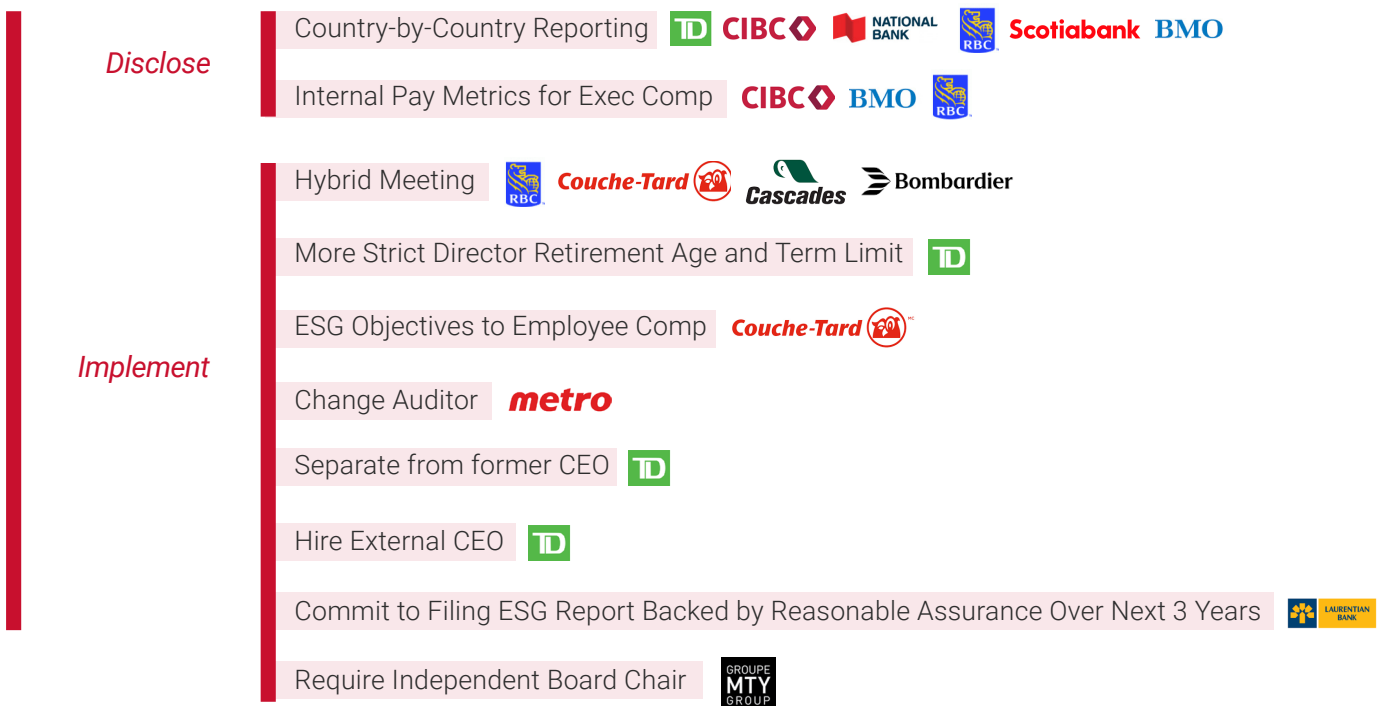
Disclose

Country-by-Country Reporting TD CIBC NATIONAL BANK RBC Scotiabank BMO

Internal Pay Metrics for Exec Comp CIBC BMO RBC

Implement

Hybrid Meeting RBC Couche-Tard Cascades Bombardier

More Strict Director Retirement Age and Term Limit TD

ESG Objectives to Employee Comp Couche-Tard

Change Auditor metro

Separate from former CEO TD

Hire External CEO TD

Commit to Filing ESG Report Backed by Reasonable Assurance Over Next 3 Years LAURENTIAN BANK

Require Independent Board Chair GROUPE MTY GROUP